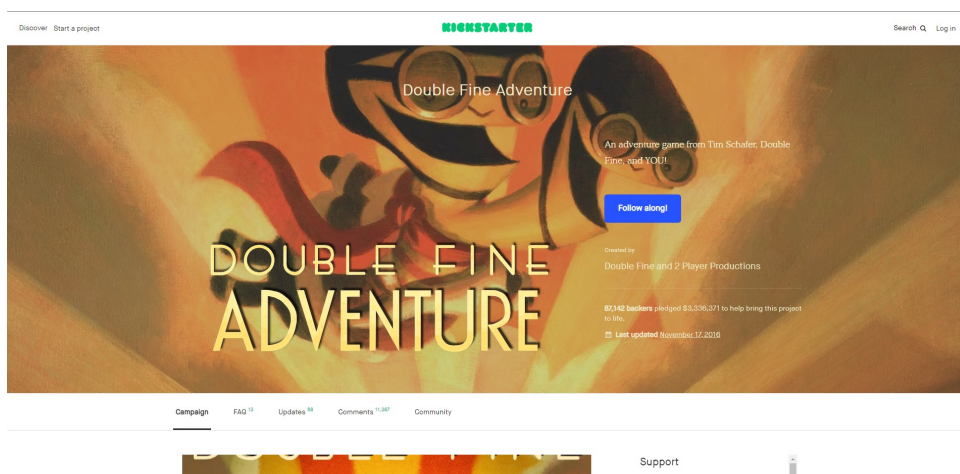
Discover Start a project

KICKSTARTER

Search Log in

Double Fine Adventure

DOUBLE FINE ADVENTURE

An adventure game from Tim Schafer, Double Fine, and YOU!

Follow along!

Created by

Double Fine and 2 Player Productions

87,142 backers pledged $3,336,371 to help bring this project to life.

Last updated November 17, 2016

Campaign FAQ 13 Updates 88 Comments 11,387 Community

Support